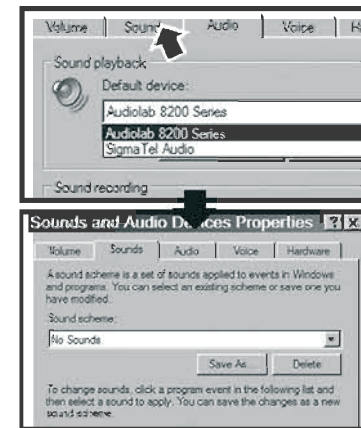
Volume | Sound | Audio | Voice | H

Sound playback

Default device:

Audiolab 8200 Series

Audiolab 8200 Series
SigmaTel Audio

Sound recording

Sounds and Audio De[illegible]ces Properties ? X

Volume | Sounds | Audio | Voice | Hardware

A sound scheme is a set of sounds applied to events in Windows and programs. You can select an existing scheme or save one you have modified.

Sound scheme:

No Sounds

Save As... | Delete

To change sounds, click a program event in the following list and then select a sound to apply. You can save the changes as a new sound scheme.